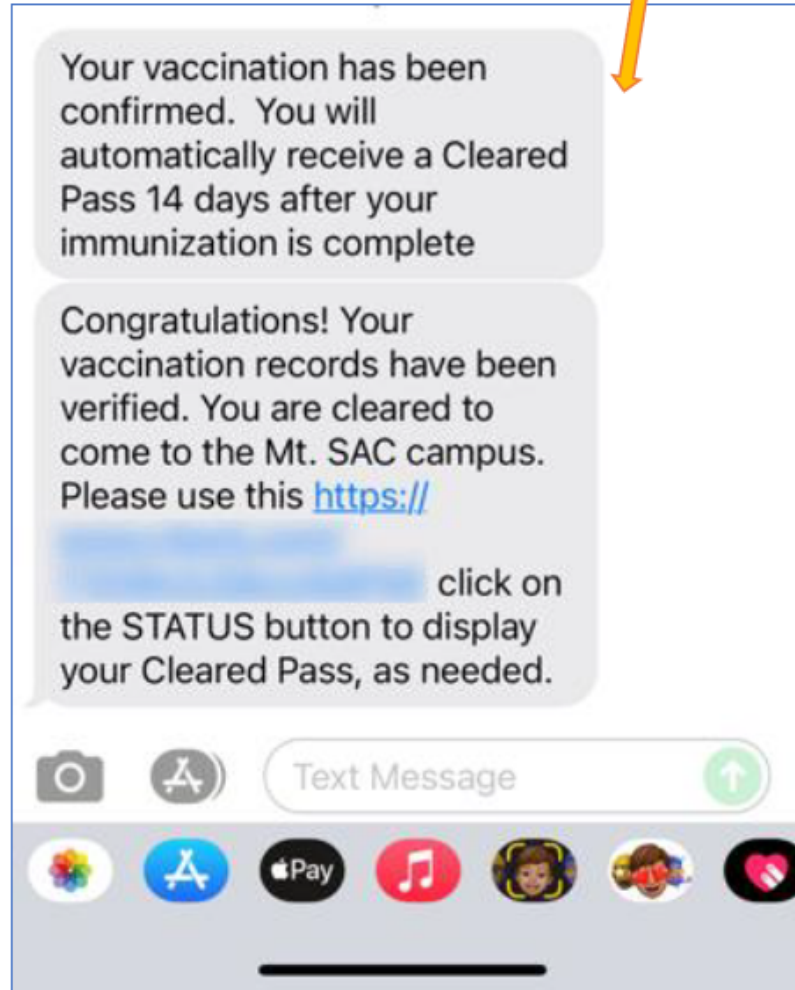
Your vaccination has been confirmed. You will automatically receive a Cleared Pass 14 days after your immunization is complete

Congratulations! Your vaccination records have been verified. You are cleared to come to the Mt. SAC campus. Please use this https:// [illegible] click on the STATUS button to display your Cleared Pass, as needed.

Text Message

Pay